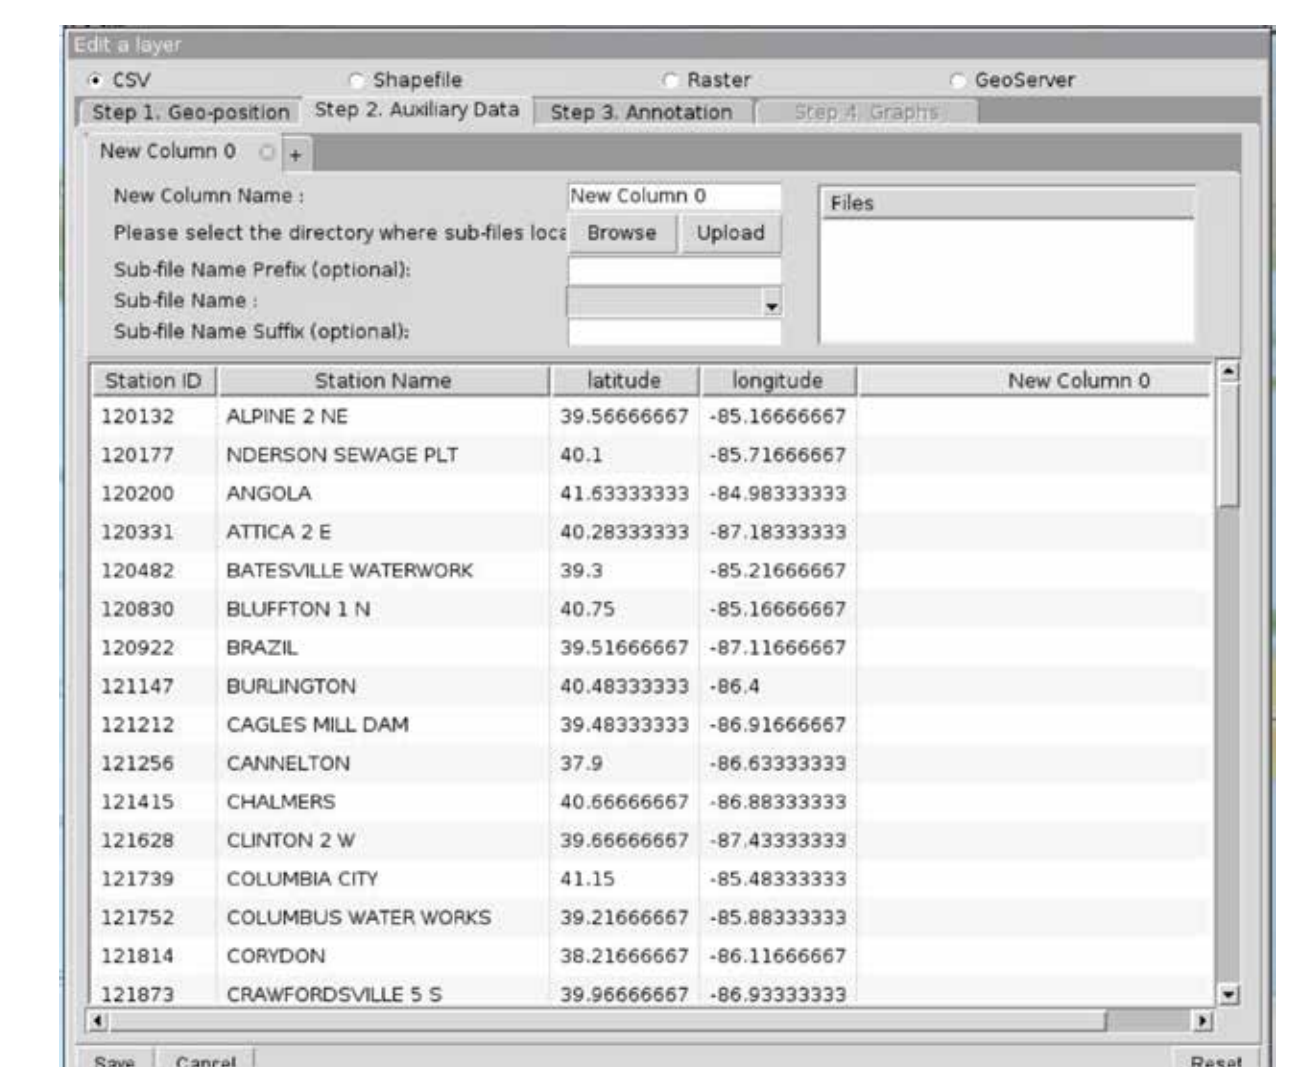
Edit a layer

CSV Shapefile Raster GeoServer

Step 1. Geo-position Step 2. Auxiliary Data Step 3. Annotation Step 4. Graphs

New Column 0 +

New Column Name : New Column 0

Please select the directory where sub-files loca Browse Upload

Sub-file Name Prefix (optional):

Sub-file Name :

Sub-file Name Suffix (optional):

Files

| Station ID | Station Name | latitude | longitude | New Column 0 |
|---|---|---|---|---|
| 120132 | ALPINE 2 NE | 39.56666667 | -85.16666667 | |
| 120177 | NDERSON SEWAGE PLT | 40.1 | -85.71666667 | |
| 120200 | ANGOLA | 41.63333333 | -84.98333333 | |
| 120331 | ATTICA 2 E | 40.28333333 | -87.18333333 | |
| 120482 | BATESVILLE WATERWORK | 39.3 | -85.21666667 | |
| 120830 | BLUFFTON 1 N | 40.75 | -85.16666667 | |
| 120922 | BRAZIL | 39.51666667 | -87.11666667 | |
| 121147 | BURLINGTON | 40.48333333 | -86.4 | |
| 121212 | CAGLES MILL DAM | 39.48333333 | -86.91666667 | |
| 121256 | CANNELTON | 37.9 | -86.63333333 | |
| 121415 | CHALMERS | 40.66666667 | -86.88333333 | |
| 121628 | CLINTON 2 W | 39.66666667 | -87.43333333 | |
| 121739 | COLUMBIA CITY | 41.15 | -85.48333333 | |
| 121752 | COLUMBUS WATER WORKS | 39.21666667 | -85.88333333 | |
| 121814 | CORYDON | 38.21666667 | -86.11666667 | |
| 121873 | CRAWFORDSVILLE 5 S | 39.96666667 | -86.93333333 | |

Save Cancel Reset